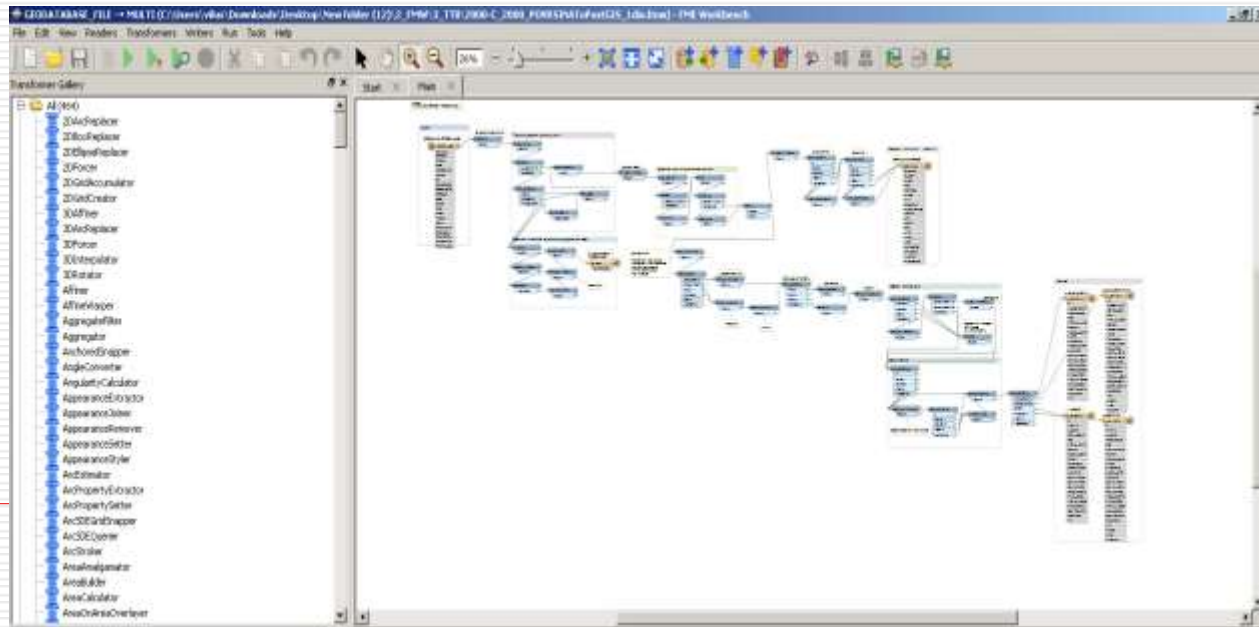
GEODATABASE_FILE -> MULTI (C:\Users\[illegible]\Downloads\Desktop\New folder (12)\2_FMW_3_TTE\2000-C_2000_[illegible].fmw) - FME Workbench

File Edit View Readers Transformers Writers Run Tools Help

26%

Transformer Gallery

Start Main

All (464)
2DArcReplacer
2DBoxReplacer
2DEllipseReplacer
2DForcer
2DGridAccumulator
2DGridCreator
3DAffiner
3DArcReplacer
3DForcer
3DInterpolator
3DRotator
Affiner
AffineWarper
AggregateFilter
Aggregator
AnchoredSnapper
AngleConverter
AngularityCalculator
AppearanceExtractor
AppearanceJoiner
AppearanceRemover
AppearanceSetter
AppearanceStyler
ArcEstimator
ArcPropertyExtractor
ArcPropertySetter
ArcSDEGridSnapper
ArcSDEQuerier
ArcStroker
AreaAmalgamator
AreaBuilder
AreaCalculator
AreaOnAreaOverlayer